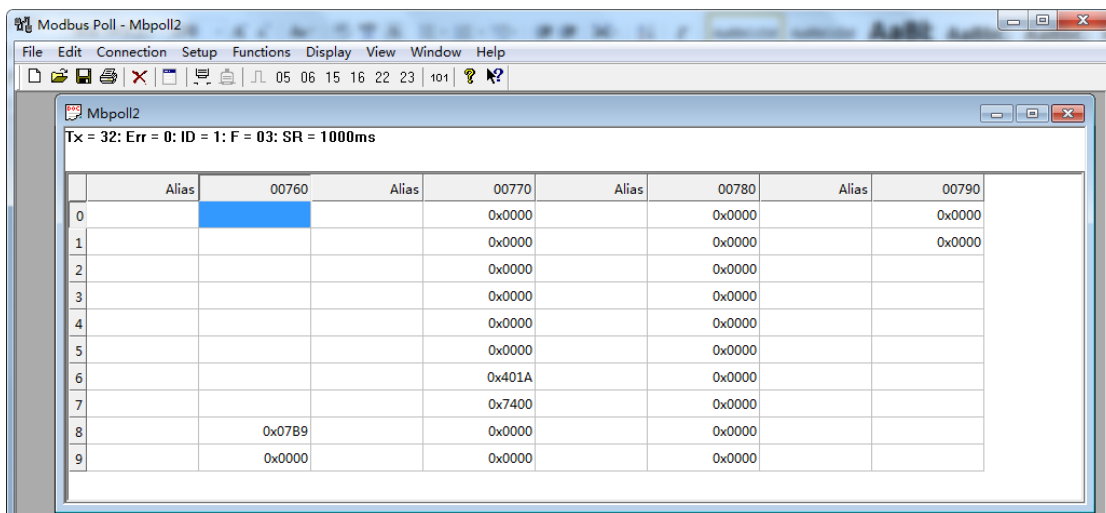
Modbus Poll - Mbpoll2

File Edit Connection Setup Functions Display View Window Help

05 06 15 16 22 23 101

Mbpoll2

Tx = 32: Err = 0: ID = 1: F = 03: SR = 1000ms

| | Alias | 00760 | Alias | 00770 | Alias | 00780 | Alias | 00790 |
|---|---|---|---|---|---|---|---|---|
| 0 | | | | 0x0000 | | 0x0000 | | 0x0000 |
| 1 | | | | 0x0000 | | 0x0000 | | 0x0000 |
| 2 | | | | 0x0000 | | 0x0000 | | |
| 3 | | | | 0x0000 | | 0x0000 | | |
| 4 | | | | 0x0000 | | 0x0000 | | |
| 5 | | | | 0x0000 | | 0x0000 | | |
| 6 | | | | 0x401A | | 0x0000 | | |
| 7 | | | | 0x7400 | | 0x0000 | | |
| 8 | | 0x07B9 | | 0x0000 | | 0x0000 | | |
| 9 | | 0x0000 | | 0x0000 | | 0x0000 | | |